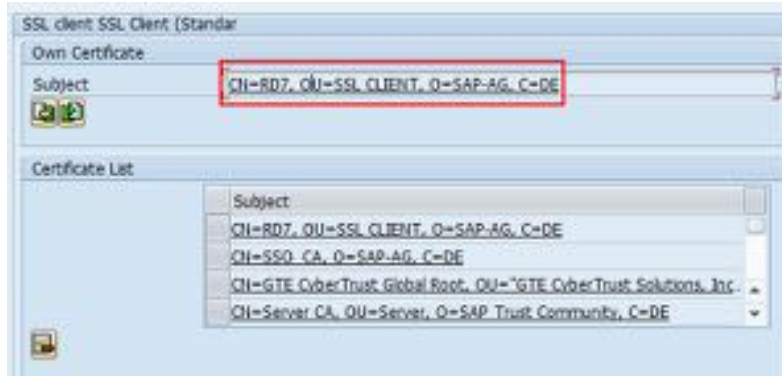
SSL client SSL Client (Standar

Own Certificate

Subject CN=RD7, OU=SSL CLIENT, O=SAP-AG, C=DE

Certificate List

| Subject |
|---|
| CN=RD7, OU=SSL CLIENT, O=SAP-AG, C=DE |
| CN=SSO CA, O=SAP-AG, C=DE |
| CN=GTE CyberTrust Global Root, OU="GTE CyberTrust Solutions, Inc. |
| CN=Server CA, OU=Server, O=SAP Trust Community, C=DE |